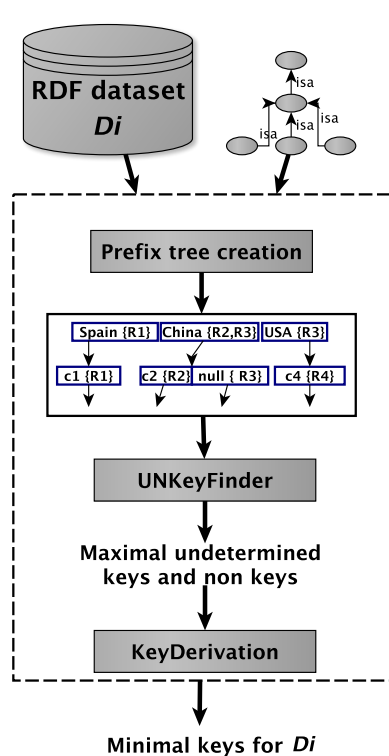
RDF dataset
Di

isa
isa
isa
isa

Prefix tree creation

Spain {R1}
China {R2,R3}
USA {R3}
c1 {R1}
c2 {R2}
null { R3}
c4 {R4}

UNKeyFinder

Maximal undetermined keys and non keys

KeyDerivation

Minimal keys for Di